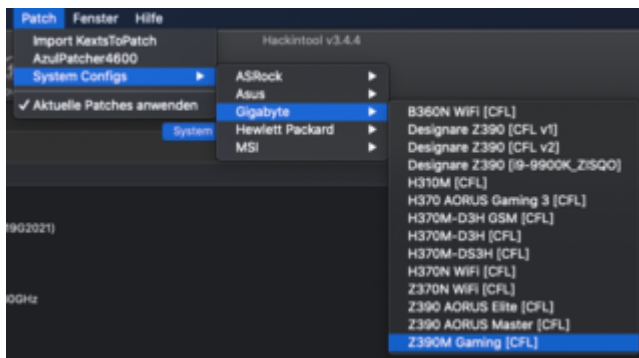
Patch Fenster Hilfe

Import KextsToPatch
AzulPatcher4600
System Configs

✓ Aktuelle Patches anwenden

Hackintool v3.4.4

System

ASRock
Asus
Gigabyte
Hewlett Packard
MSI

B360N WiFi [CFL]
Designare Z390 [CFL v1]
Designare Z390 [CFL v2]
Designare Z390 [I9-9900K_ZISQO]
H310M [CFL]
H370 AORUS Gaming 3 [CFL]
H370M-D3H GSM [CFL]
H370M-D3H [CFL]
H370M-DS3H [CFL]
H370N WiFi [CFL]
Z370N WiFi [CFL]
Z390 AORUS Elite [CFL]
Z390 AORUS Master [CFL]
Z390M Gaming [CFL]

9G2021)

0GHz